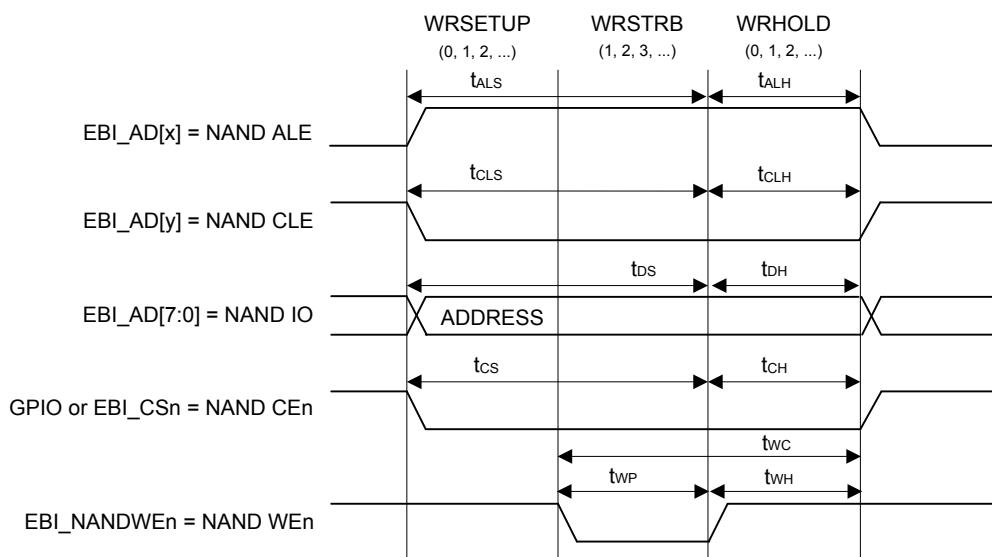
WRSETUP (0, 1, 2, ...)
WRSTRB (1, 2, 3, ...)
WRHOLD (0, 1, 2, ...)

$t_{ALS}$
$t_{ALH}$
EBI_AD[x] = NAND ALE

$t_{CLS}$
$t_{CLH}$
EBI_AD[y] = NAND CLE

$t_{DS}$
$t_{DH}$
EBI_AD[7:0] = NAND IO
ADDRESS

$t_{CS}$
$t_{CH}$
GPIO or EBI_CSn = NAND CEn

$t_{WC}$
$t_{WP}$
$t_{WH}$
EBI_NANDWEn = NAND WEn